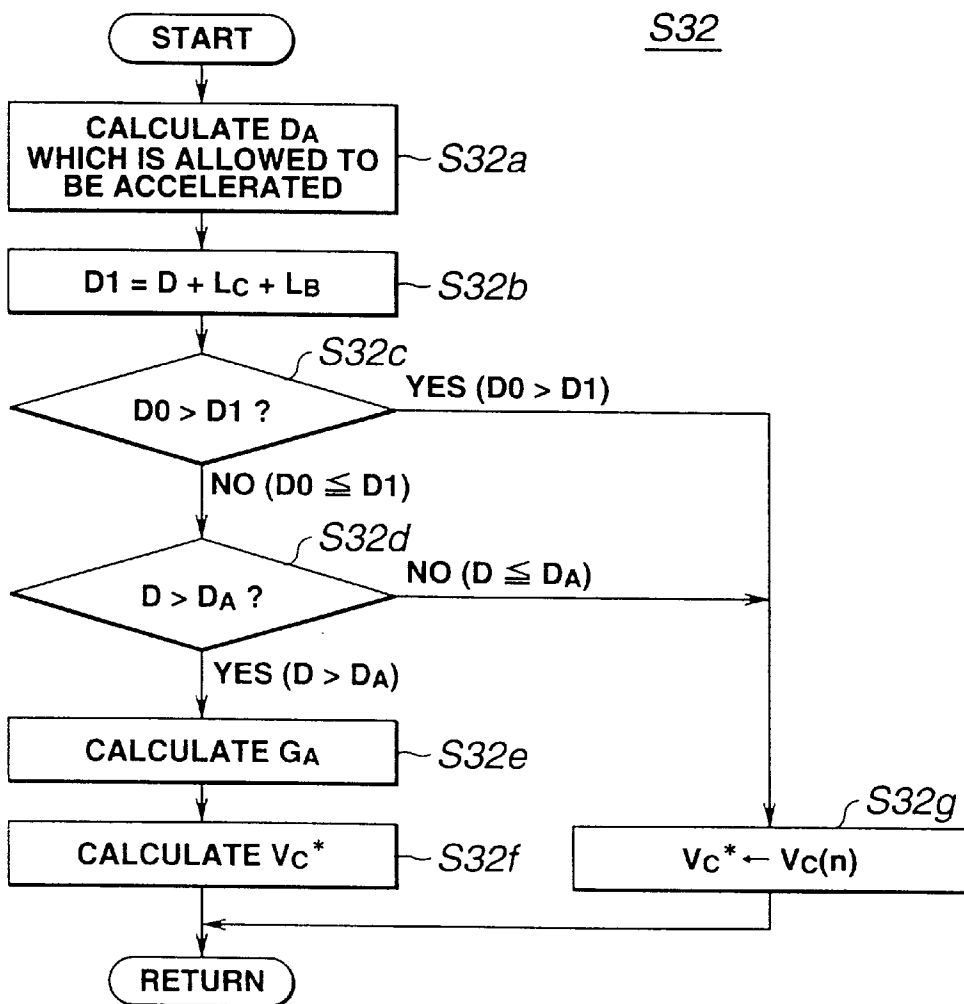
S32

START

CALCULATE $D_A$ WHICH IS ALLOWED TO BE ACCELERATED

S32a

$D1 = D + L_C + L_B$

S32b

S32c

$D0 > D1$ ?

YES ($D0 > D1$)

NO ($D0 \leqq D1$)

S32d

$D > D_A$ ?

NO ($D \leqq D_A$)

YES ($D > D_A$)

CALCULATE $G_A$

S32e

CALCULATE $V_C{}^*$

S32f

S32g

$V_C{}^* \leftarrow V_C(n)$

RETURN